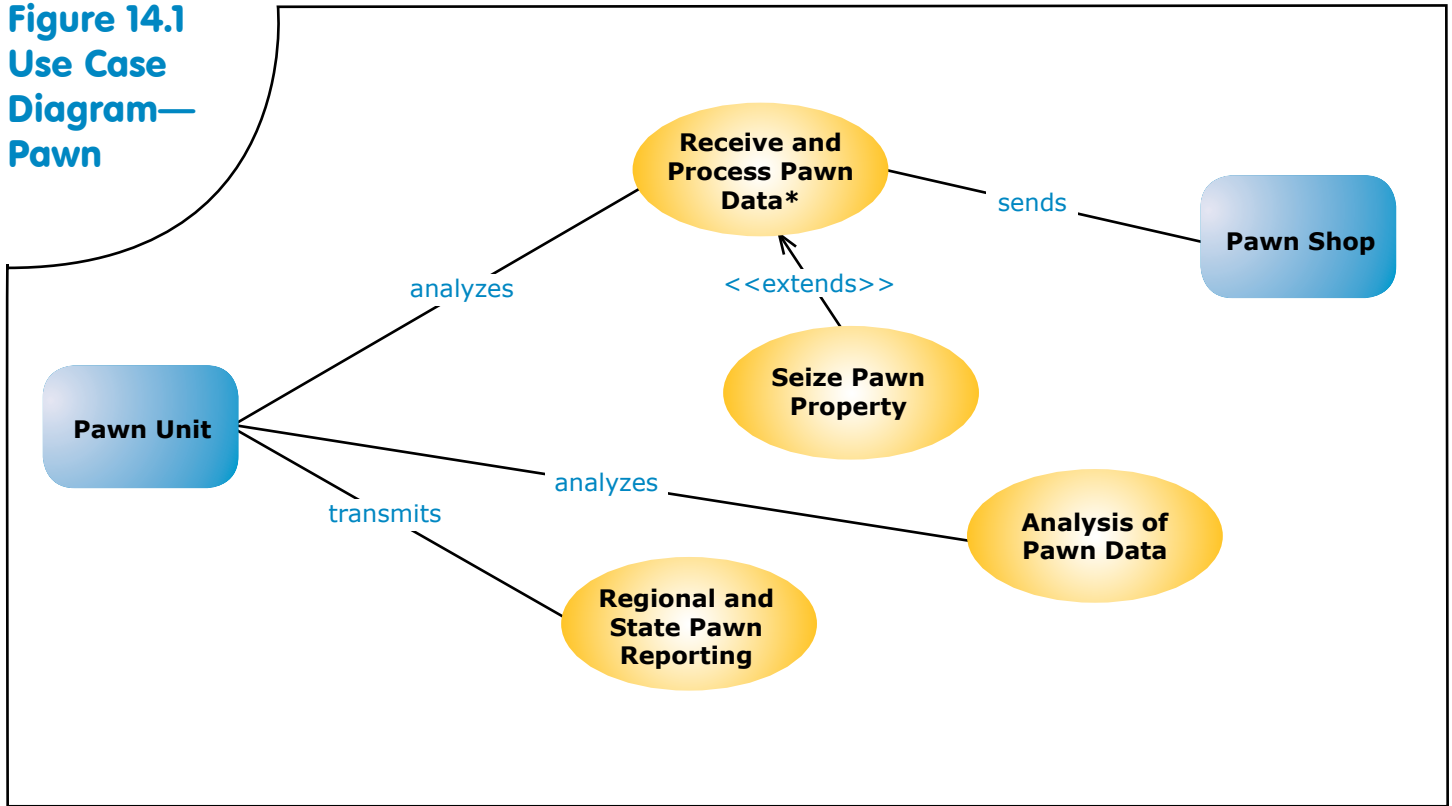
Figure 14.1 Use Case Diagram—Pawn

Receive and Process Pawn Data*

sends

Pawn Shop

analyzes

<<extends>>

Seize Pawn Property

Pawn Unit

analyzes

transmits

Analysis of Pawn Data

Regional and State Pawn Reporting